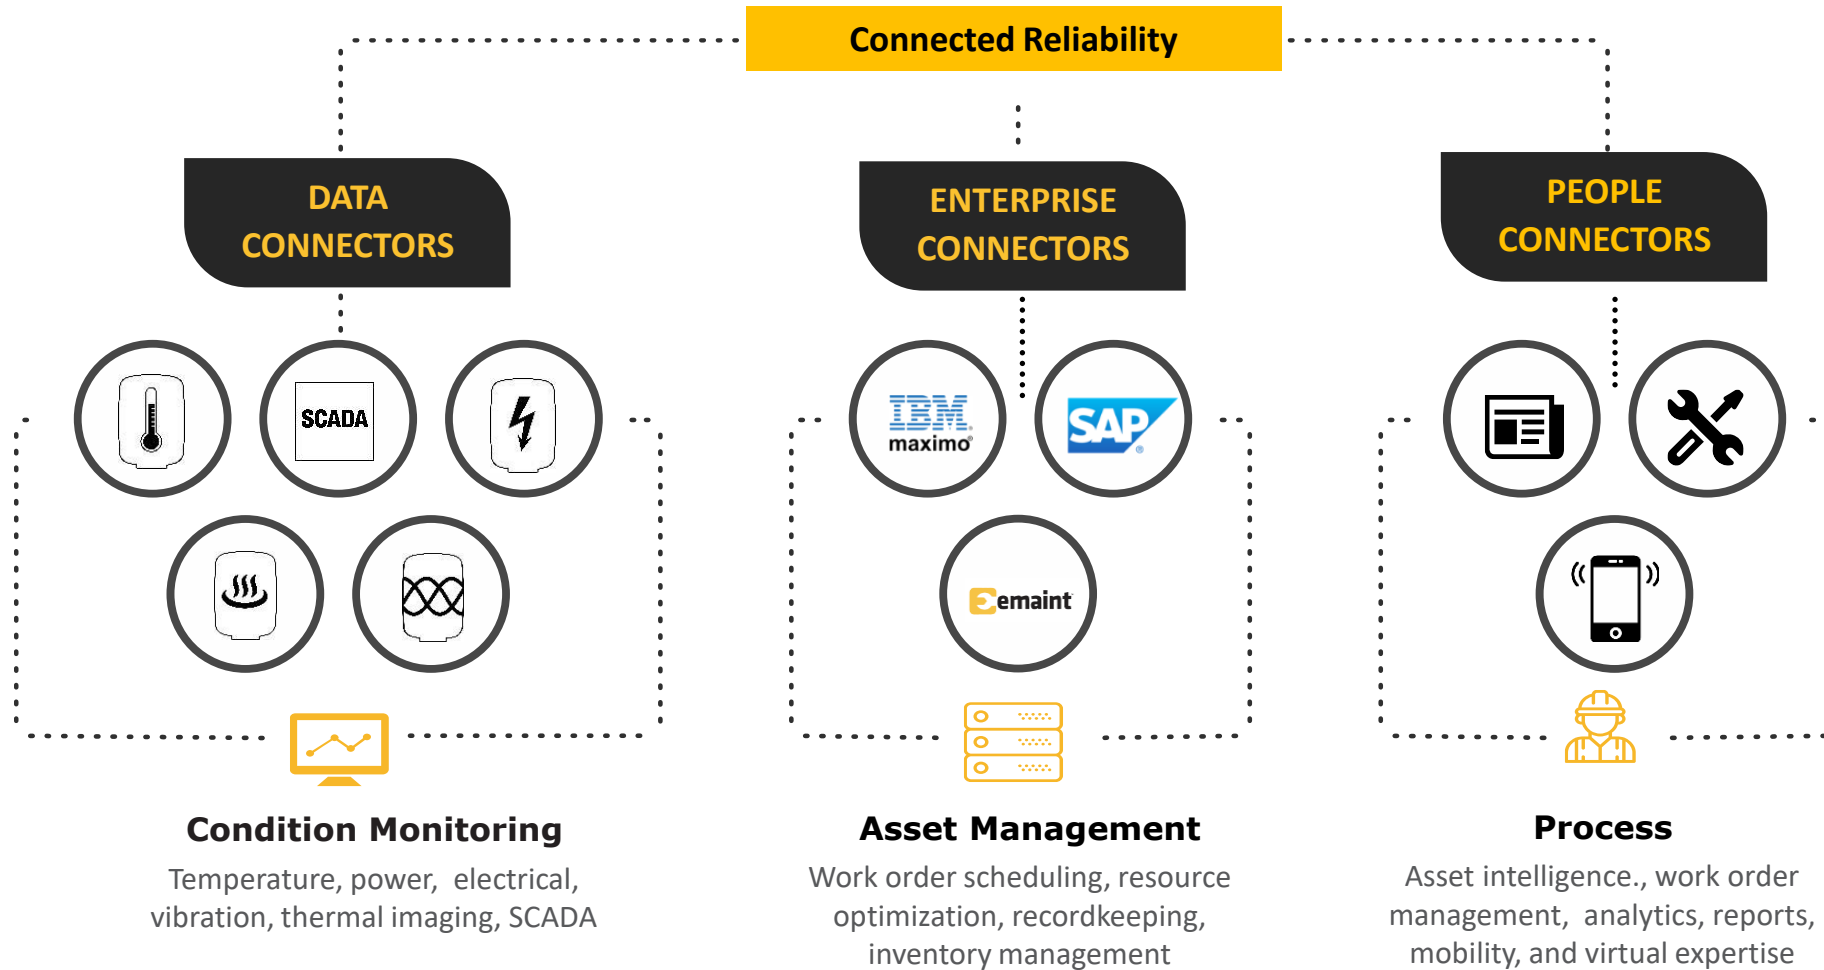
Connected Reliability

DATA CONNECTORS

SCADA

Condition Monitoring

Temperature, power, electrical, vibration, thermal imaging, SCADA

ENTERPRISE CONNECTORS

IBM maximo

SAP

emaint

Asset Management

Work order scheduling, resource optimization, recordkeeping, inventory management

PEOPLE CONNECTORS

Process

Asset intelligence., work order management, analytics, reports, mobility, and virtual expertise